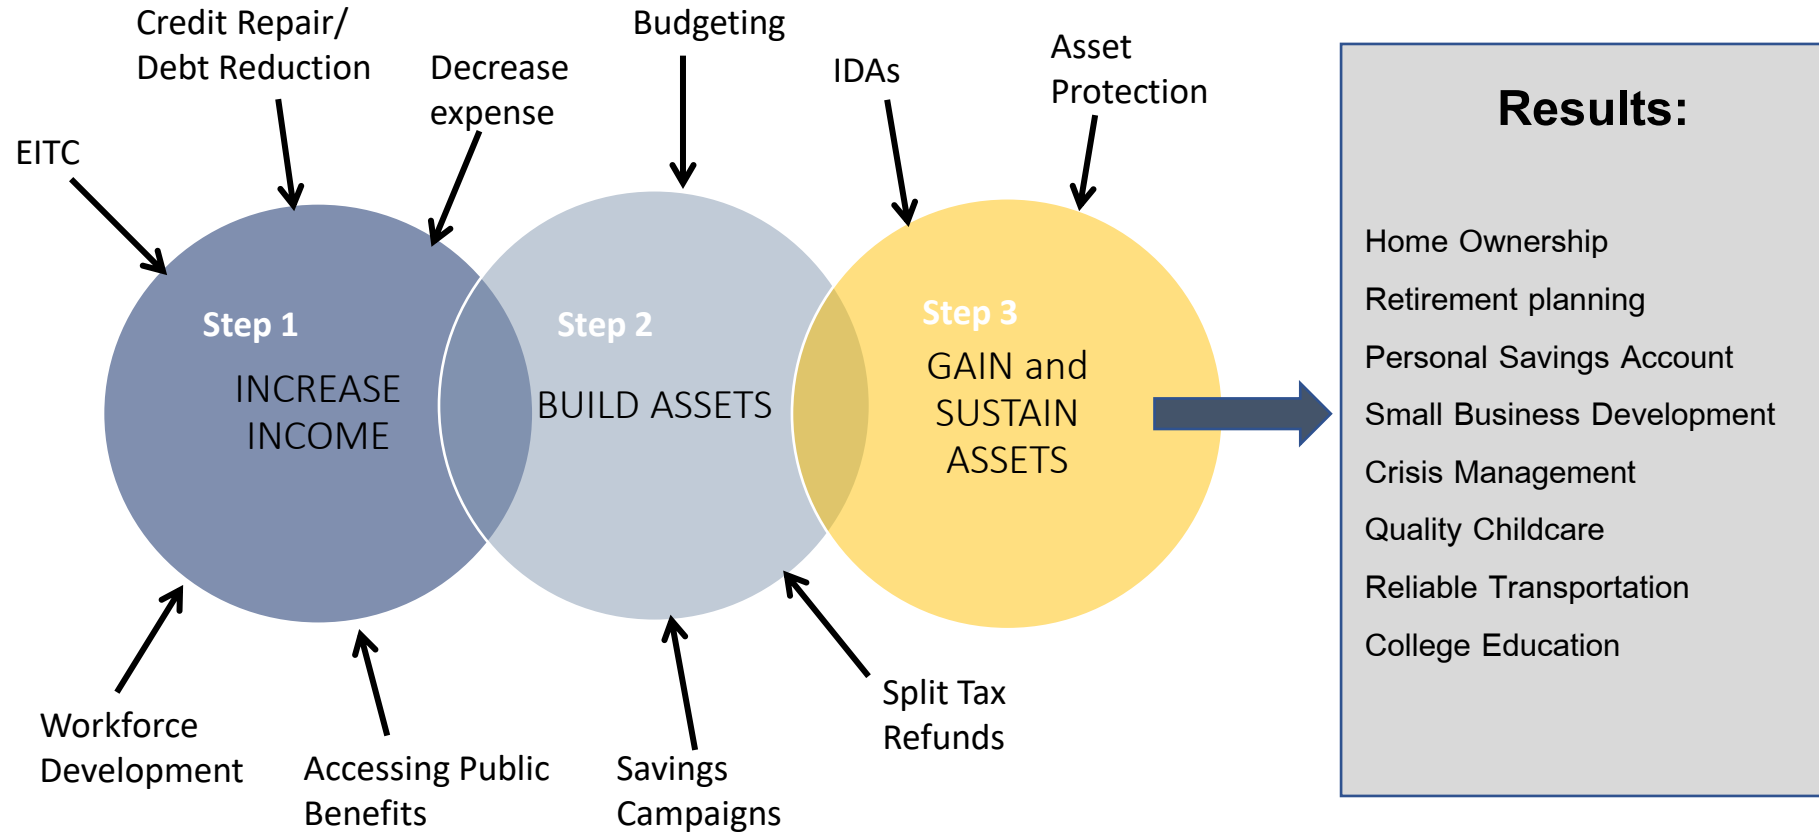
Credit Repair/ Debt Reduction

Budgeting

Asset Protection

Decrease expense

IDAs

EITC

Step 1
INCREASE INCOME

Step 2
BUILD ASSETS

Step 3
GAIN and SUSTAIN ASSETS

Workforce Development

Accessing Public Benefits

Savings Campaigns

Split Tax Refunds

Results:

Home Ownership

Retirement planning

Personal Savings Account

Small Business Development

Crisis Management

Quality Childcare

Reliable Transportation

College Education